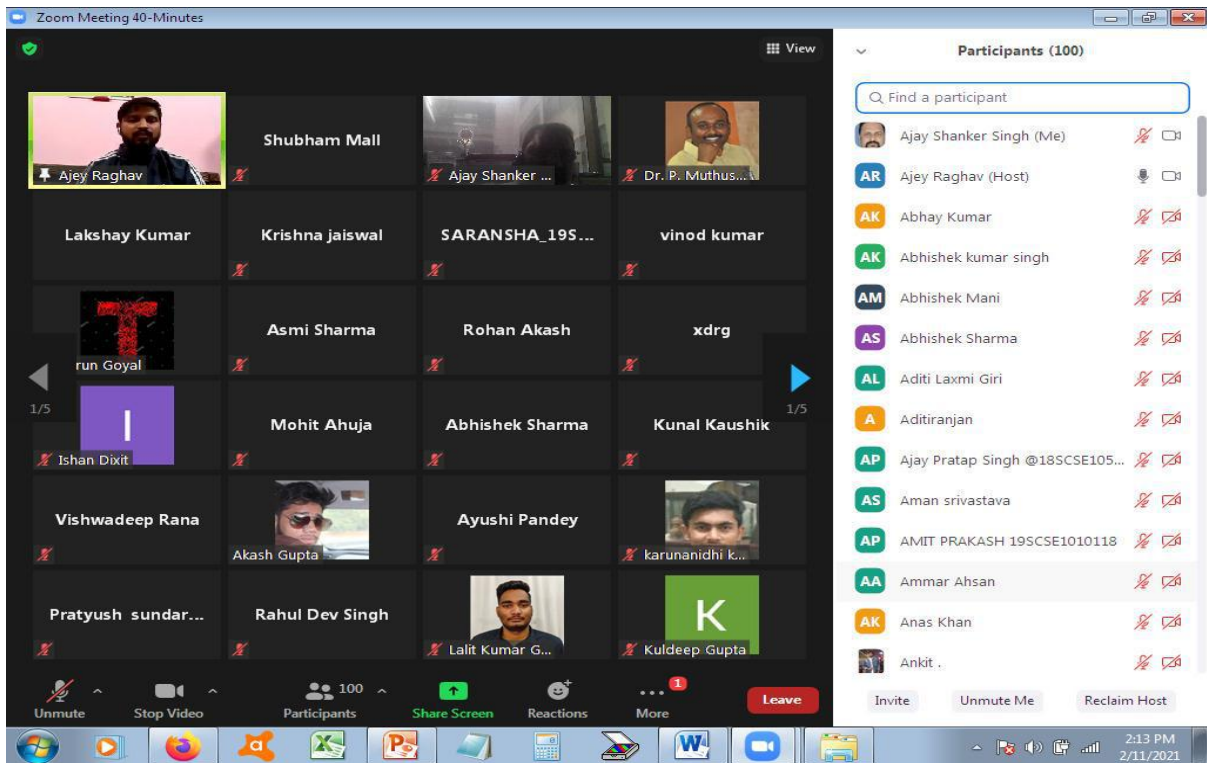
Zoom Meeting 40-Minutes

View

Ajey Raghav
Shubham Mall
Ajay Shanker ...
Dr. P. Muthus...
Lakshay Kumar
Krishna jaiswal
SARANSHA_19S...
vinod kumar
run Goyal
Asmi Sharma
Rohan Akash
xdrg
1/5
I
Ishan Dixit
Mohit Ahuja
Abhishek Sharma
Kunal Kaushik
1/5
Vishwadeep Rana
Akash Gupta
Ayushi Pandey
karunanidhi k...
Pratyush sundar...
Rahul Dev Singh
Lalit Kumar G...
K
Kuldeep Gupta

Unmute
Stop Video
100
Participants
Share Screen
Reactions
1
More
Leave

Participants (100)

Find a participant

Ajay Shanker Singh (Me)
AR Ajey Raghav (Host)
AK Abhay Kumar
AK Abhishek kumar singh
AM Abhishek Mani
AS Abhishek Sharma
AL Aditi Laxmi Giri
A Aditiranjan
AP Ajay Pratap Singh @18SCSE105...
AS Aman srivastava
AP AMIT PRAKASH 19SCSE1010118
AA Ammar Ahsan
AK Anas Khan
Ankit .

Invite
Unmute Me
Reclaim Host

2:13 PM
2/11/2021